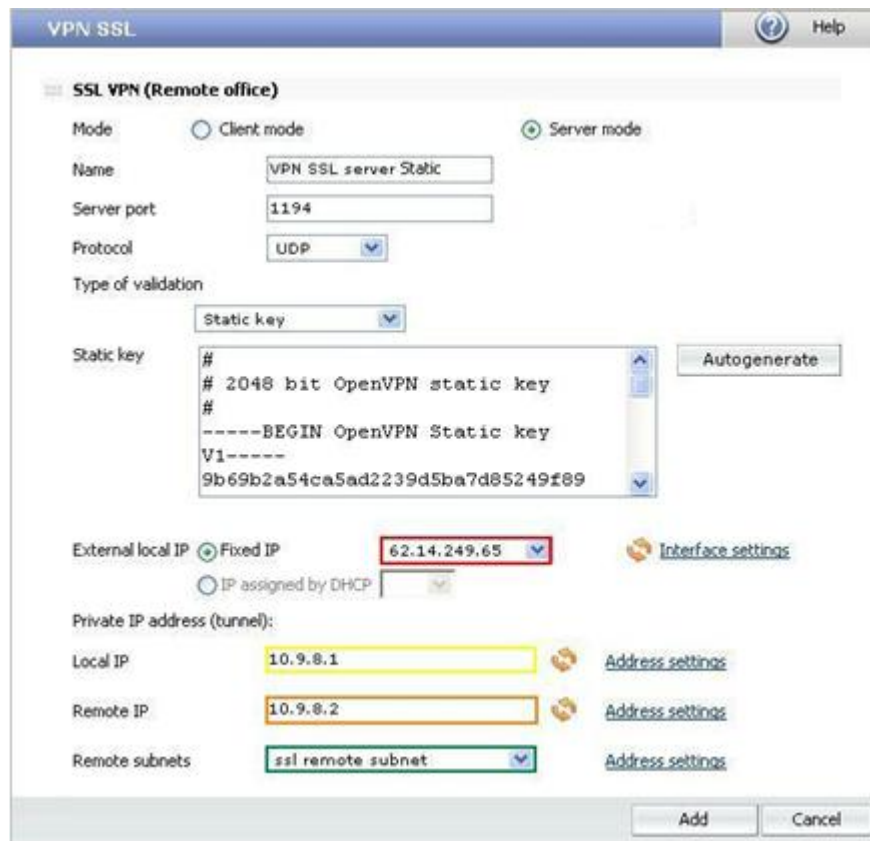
VPN SSL

Help

SSL VPN (Remote office)

Mode Client mode Server mode

Name VPN SSL server Static

Server port 1194

Protocol UDP

Type of validation

Static key

Static key
#
# 2048 bit OpenVPN static key
#
-----BEGIN OpenVPN Static key V1-----
9b69b2a54ca5ad2239d5ba7d85249f89

Autogenerate

External local IP Fixed IP 62.14.249.65 Interface settings

IP assigned by DHCP

Private IP address (tunnel):

Local IP 10.9.8.1 Address settings

Remote IP 10.9.8.2 Address settings

Remote subnets ssl remote subnet Address settings

Add Cancel